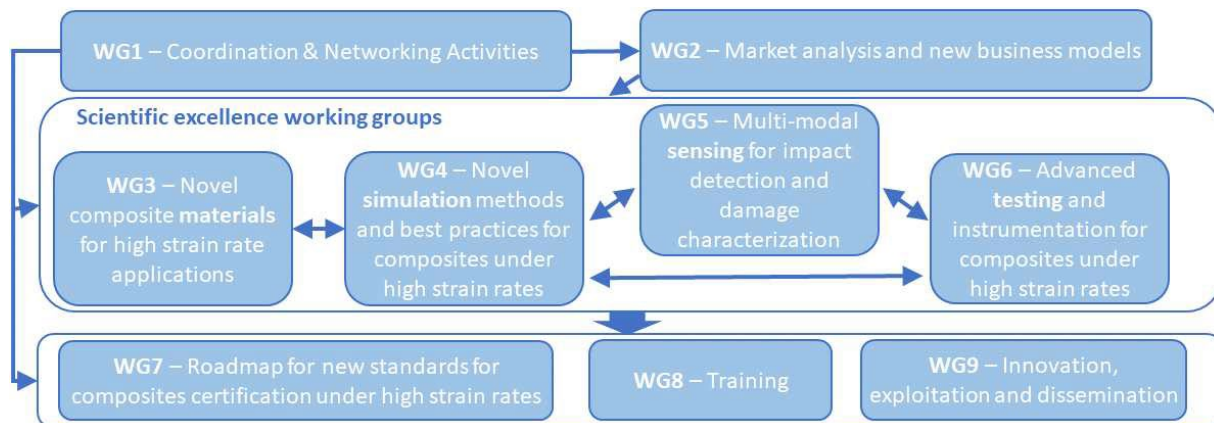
WG1 – Coordination & Networking Activities

WG2 – Market analysis and new business models

Scientific excellence working groups

WG3 – Novel composite materials for high strain rate applications

WG4 – Novel simulation methods and best practices for composites under high strain rates

WG5 – Multi-modal sensing for impact detection and damage characterization

WG6 – Advanced testing and instrumentation for composites under high strain rates

WG7 – Roadmap for new standards for composites certification under high strain rates

WG8 – Training

WG9 – Innovation, exploitation and dissemination